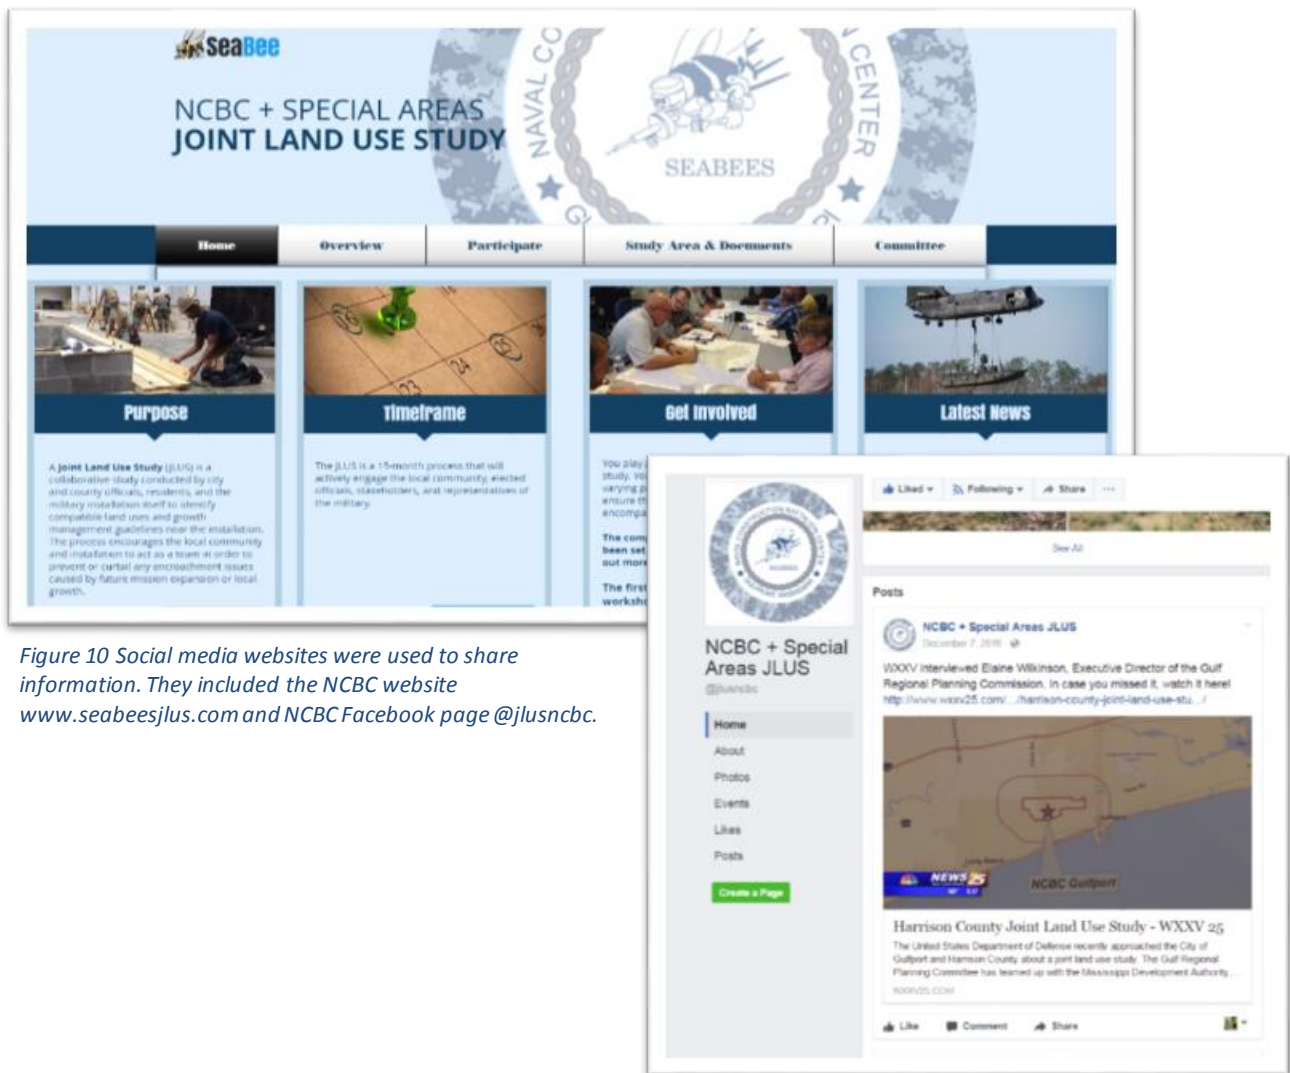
SeaBee

NCBC + SPECIAL AREAS
JOINT LAND USE STUDY

NAVAL CO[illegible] CENTER

SEABEES

Home | Overview | Participate | Study Area & Documents | Committee

Purpose

A Joint Land Use Study (JLUS) is a collaborative study conducted by city and county officials, residents, and the military installation itself to identify compatible land uses and growth management guidelines near the installation. The process encourages the local community and installation to act as a team in order to prevent or curtail any encroachment issues caused by future mission expansion or local growth.

Timeframe

The JLUS is a 15-month process that will actively engage the local community, elected officials, stakeholders, and representatives of the military.

Get Involved

You play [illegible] study. Yo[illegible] varying p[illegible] ensure th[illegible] encompa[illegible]

The com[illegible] been set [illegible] out more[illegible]

The first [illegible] worksh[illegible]

Latest News

Figure 10 Social media websites were used to share information. They included the NCBC website www.seabeesjlus.com and NCBC Facebook page @jlusncbc.

NCBC + Special Areas JLUS
@jlusncbc

Home
About
Photos
Events
Likes
Posts

Create a Page

Liked ▾ Following ▾ Share ···

See All

Posts

NCBC + Special Areas JLUS
December 7, 2016

WXXV interviewed Elaine Wilkinson, Executive Director of the Gulf Regional Planning Commission. In case you missed it, watch it here!
http://www.wxxv25.com/.../harrison-county-joint-land-use-stu.../

NEWS 25
NCBC Gulfport

Harrison County Joint Land Use Study - WXXV 25
The United States Department of Defense recently approached the City of Gulfport and Harrison County about a joint land use study. The Gulf Regional Planning Committee has teamed up with the Mississippi Development Authority...
WXXV25.COM

Like Comment Share